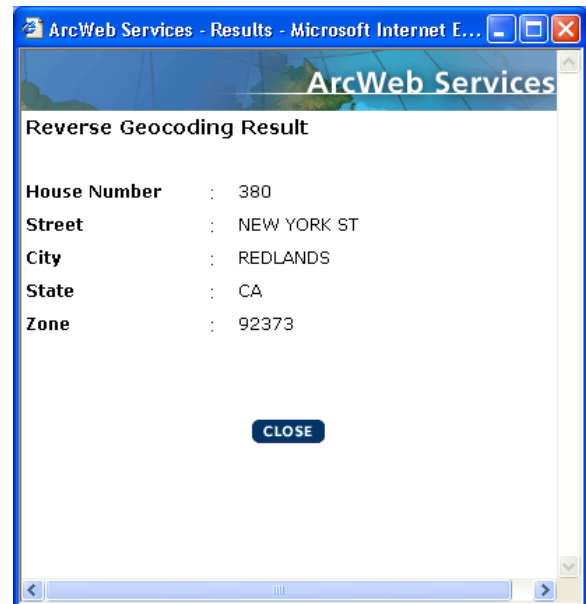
ArcWeb Services - Results - Microsoft Internet E...

ArcWeb Services

Reverse Geocoding Result

| | | |
|---|---|---|
| House Number | : | 380 |
| Street | : | NEW YORK ST |
| City | : | REDLANDS |
| State | : | CA |
| Zone | : | 92373 |

CLOSE